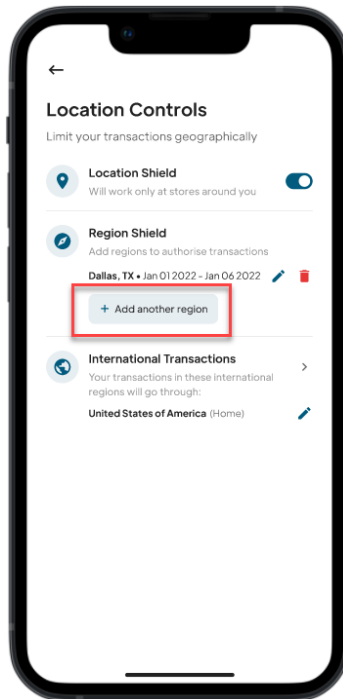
Location Controls

Limit your transactions geographically

Location Shield

Will work only at stores around you

Region Shield

Add regions to authorise transactions

Dallas, TX • Jan 01 2022 - Jan 06 2022

+ Add another region

International Transactions

Your transactions in these international regions will go through:

United States of America (Home)